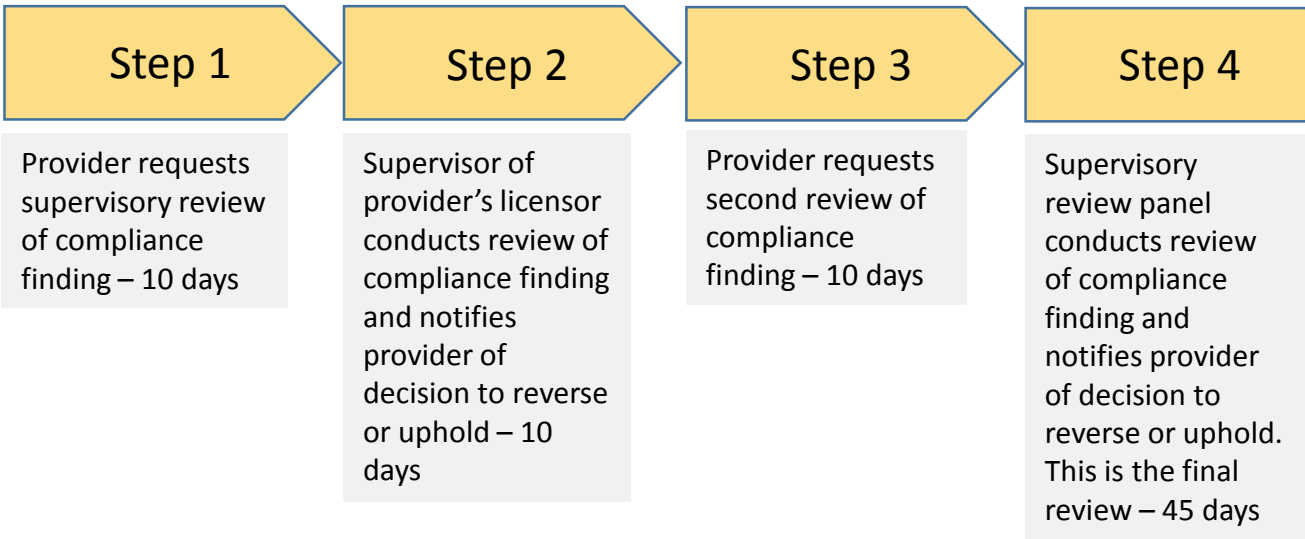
Step 1

Provider requests supervisory review of compliance finding – 10 days

Step 2

Supervisor of provider’s licensor conducts review of compliance finding and notifies provider of decision to reverse or uphold – 10 days

Step 3

Provider requests second review of compliance finding – 10 days

Step 4

Supervisory review panel conducts review of compliance finding and notifies provider of decision to reverse or uphold. This is the final review – 45 days